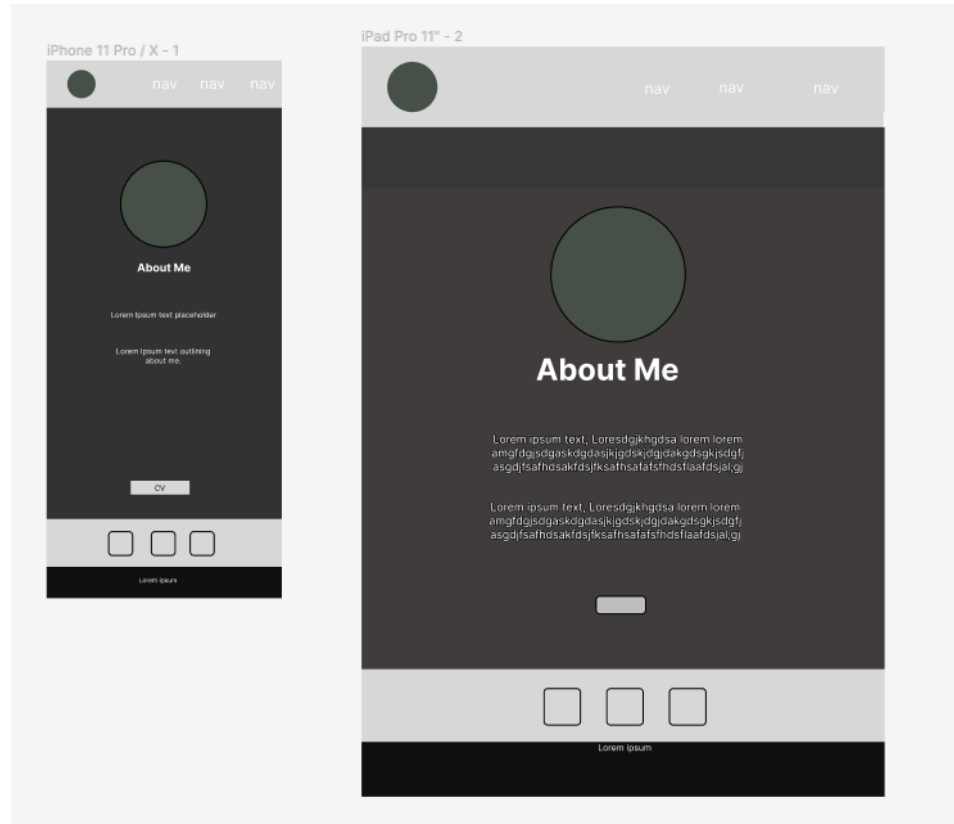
iPhone 11 Pro / X - 1

nav nav nav

About Me

Lorem Ipsum text placeholder

Lorem Ipsum text outlining about me.

CV

Lorem ipsum

iPad Pro 11" - 2

nav nav nav

About Me

Lorem ipsum text, Loresdgjkhgdsa lorem lorem amgfdgjsdgaskdgdasjkjgdskjdgjdakgdsgkjsdgfj asgdjfsafhdsakfdsjfksafhsafafsfhdsflaafdsjal;gj

Lorem ipsum text, Loresdgjkhgdsa lorem lorem amgfdgjsdgaskdgdasjkjgdskjdgjdakgdsgkjsdgfj asgdjfsafhdsakfdsjfksafhsafafsfhdsflaafdsjal;gj

Lorem Ipsum